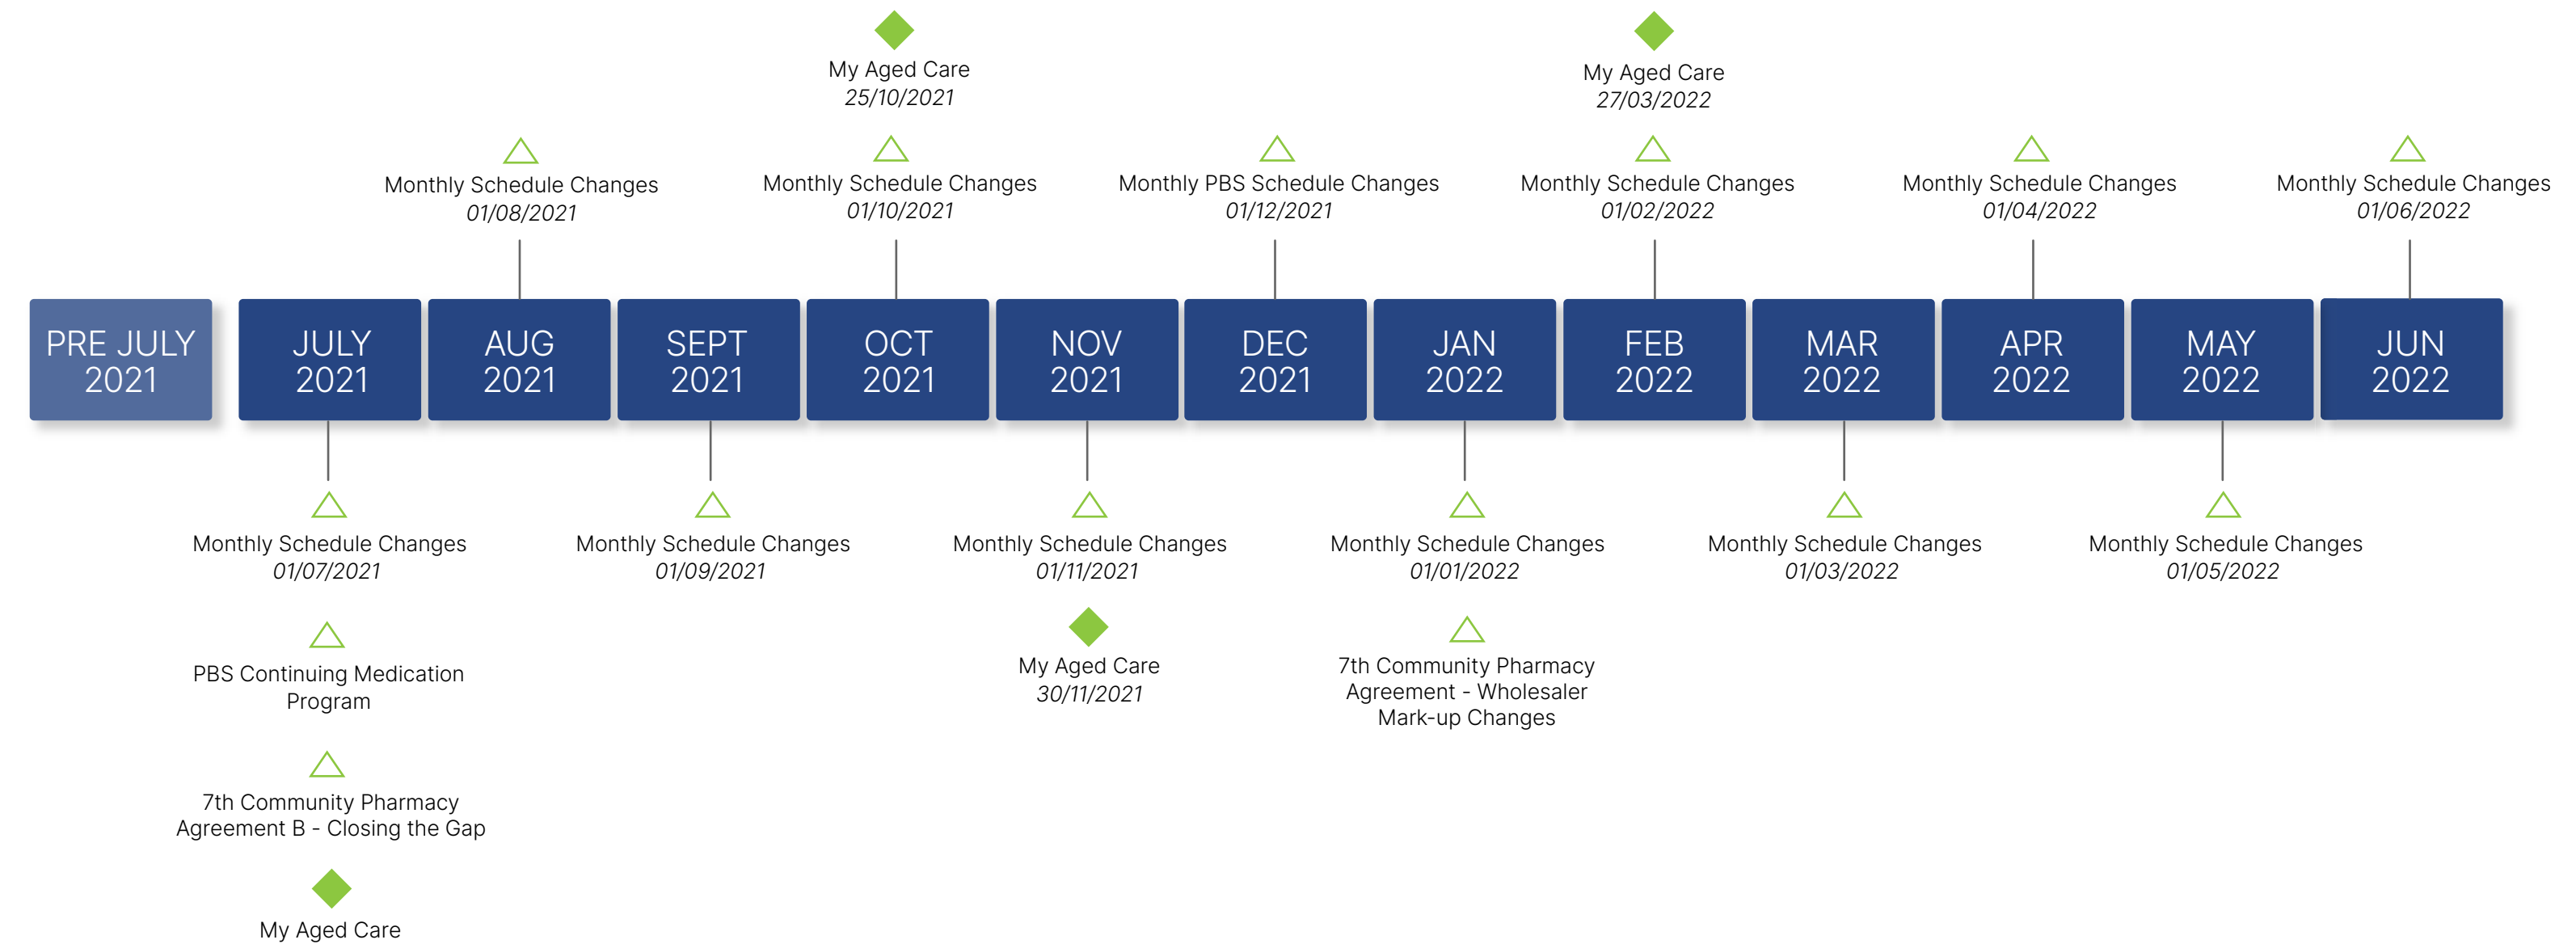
My Aged Care
25/10/2021

My Aged Care
27/03/2022

Monthly Schedule Changes
01/08/2021

Monthly Schedule Changes
01/10/2021

Monthly PBS Schedule Changes
01/12/2021

Monthly Schedule Changes
01/02/2022

Monthly Schedule Changes
01/04/2022

Monthly Schedule Changes
01/06/2022

PRE JULY 2021

JULY 2021

AUG 2021

SEPT 2021

OCT 2021

NOV 2021

DEC 2021

JAN 2022

FEB 2022

MAR 2022

APR 2022

MAY 2022

JUN 2022

Monthly Schedule Changes
01/07/2021

PBS Continuing Medication Program

7th Community Pharmacy Agreement B - Closing the Gap

My Aged Care

Monthly Schedule Changes
01/09/2021

Monthly Schedule Changes
01/11/2021

My Aged Care
30/11/2021

Monthly Schedule Changes
01/01/2022

7th Community Pharmacy Agreement - Wholesaler Mark-up Changes

Monthly Schedule Changes
01/03/2022

Monthly Schedule Changes
01/05/2022